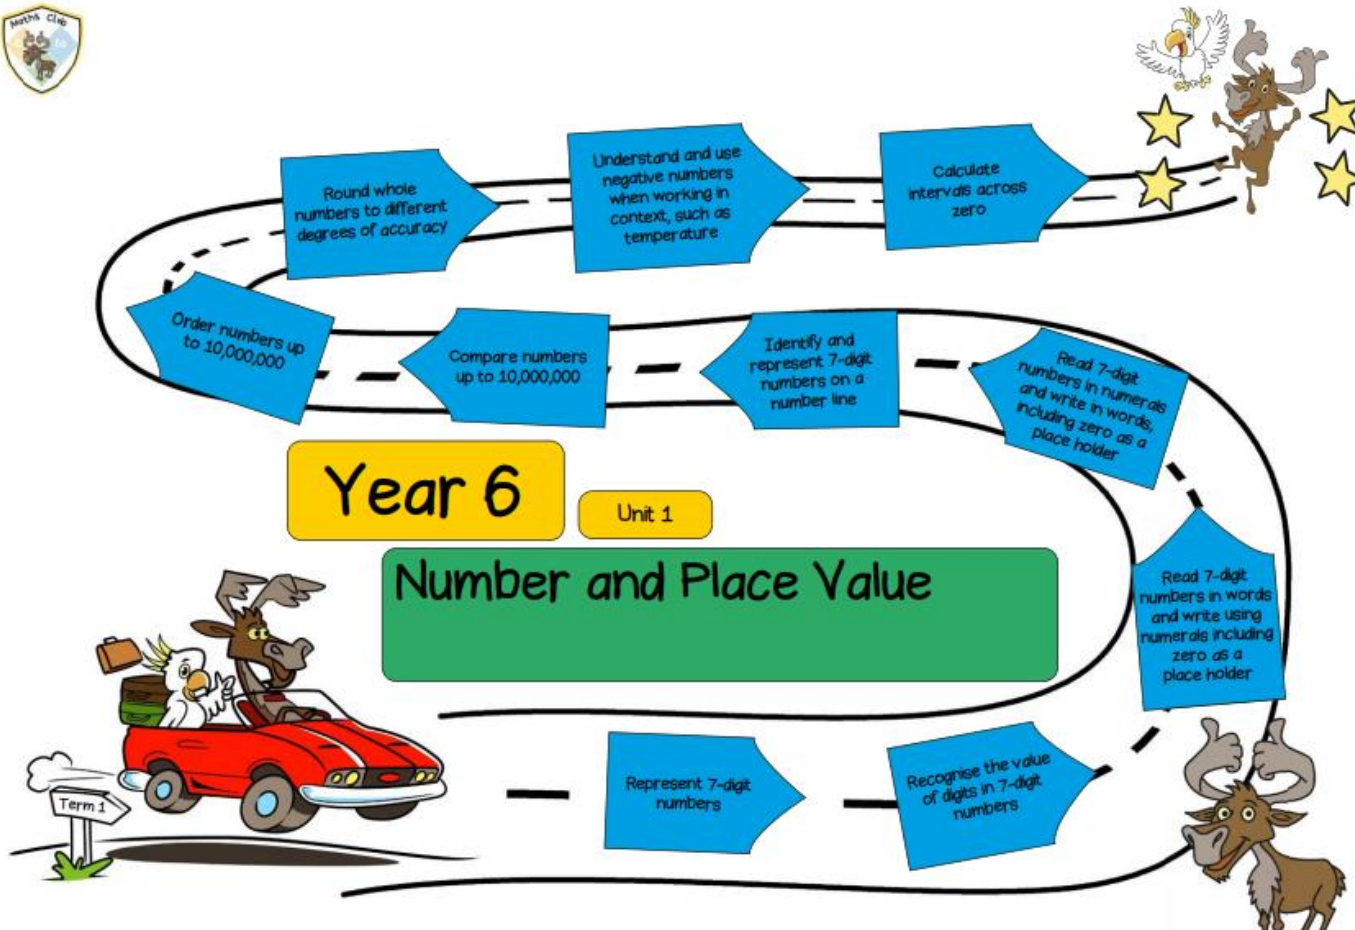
Maths Club

Year 6

Unit 1

Number and Place Value

Term 1

Represent 7-digit numbers

Recognise the value of digits in 7-digit numbers

Read 7-digit numbers in words and write using numerals including zero as a place holder

Read 7-digit numbers in numerals and write in words, including zero as a place holder

Identify and represent 7-digit numbers on a number line

Compare numbers up to 10,000,000

Order numbers up to 10,000,000

Round whole numbers to different degrees of accuracy

Understand and use negative numbers when working in context, such as temperature

Calculate intervals across zero